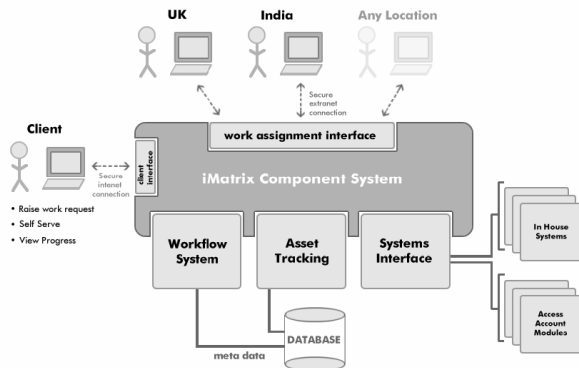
UK

India

Any Location

Secure extranet connection

work assignment interface

Client

client interface

Secure intenet connection

iMatrix Component System

• Raise work request
• Self Serve
• View Progress

Workflow System

Asset Tracking

Systems Interface

In House Systems

Access Account Modules

DATABASE

meta data